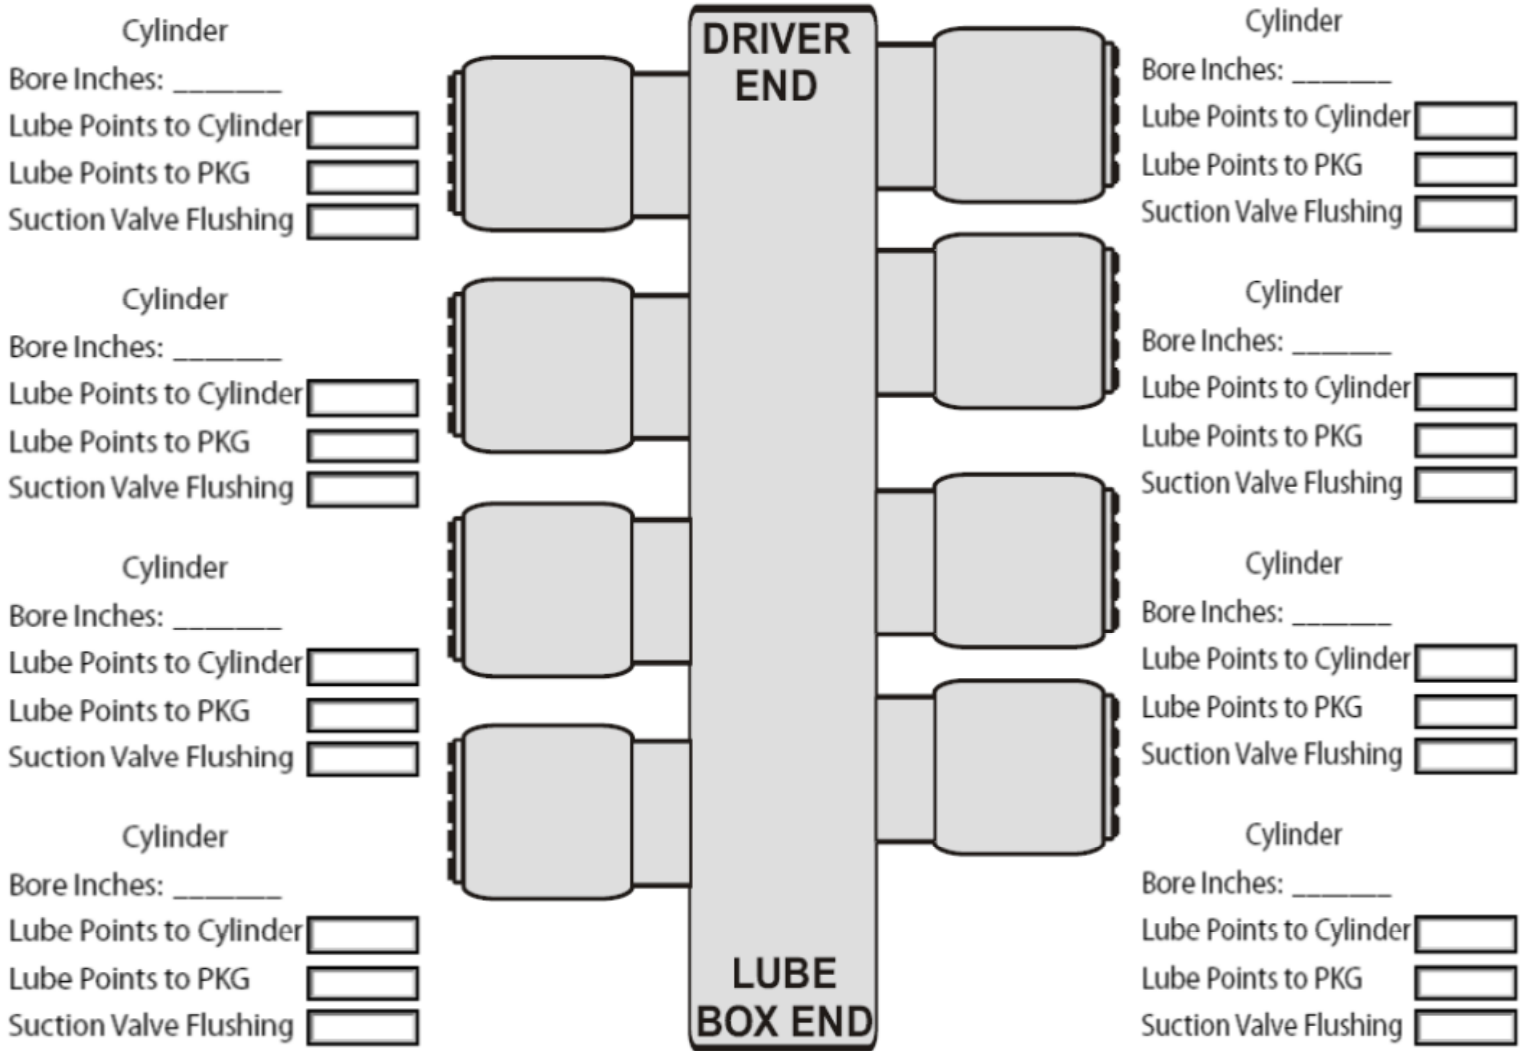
Cylinder
Bore Inches: _______
Lube Points to Cylinder
Lube Points to PKG
Suction Valve Flushing

Cylinder
Bore Inches: _______
Lube Points to Cylinder
Lube Points to PKG
Suction Valve Flushing

Cylinder
Bore Inches: _______
Lube Points to Cylinder
Lube Points to PKG
Suction Valve Flushing

Cylinder
Bore Inches: _______
Lube Points to Cylinder
Lube Points to PKG
Suction Valve Flushing

DRIVER END

LUBE BOX END

Cylinder
Bore Inches: _______
Lube Points to Cylinder
Lube Points to PKG
Suction Valve Flushing

Cylinder
Bore Inches: _______
Lube Points to Cylinder
Lube Points to PKG
Suction Valve Flushing

Cylinder
Bore Inches: _______
Lube Points to Cylinder
Lube Points to PKG
Suction Valve Flushing

Cylinder
Bore Inches: _______
Lube Points to Cylinder
Lube Points to PKG
Suction Valve Flushing